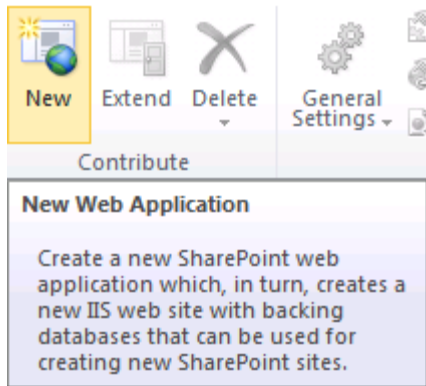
New Extend Delete General Settings

Contribute

New Web Application

Create a new SharePoint web application which, in turn, creates a new IIS web site with backing databases that can be used for creating new SharePoint sites.